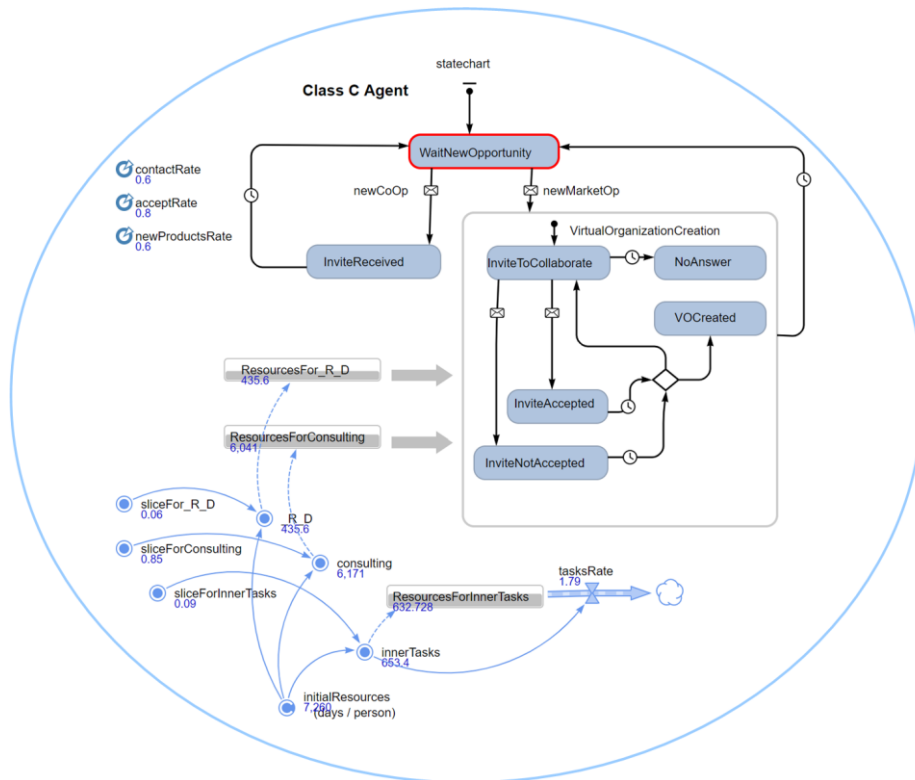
statechart

Class C Agent

WaitNewOpportunity

contactRate
0.6

acceptRate
0.8

newProductsRate
0.6

newCoOp

newMarketOp

VirtualOrganizationCreation

InviteReceived

InviteToCollaborate

NoAnswer

VOCreated

ResourcesFor_R_D
435.6

InviteAccepted

ResourcesForConsulting
6,041

InviteNotAccepted

sliceFor_R_D
0.06

R_D
435.6

sliceForConsulting
0.85

consulting
6,171

sliceForInnerTasks
0.09

tasksRate
1.79

ResourcesForInnerTasks
632.728

innerTasks
653.4

initialResources
7,260
(days / person)